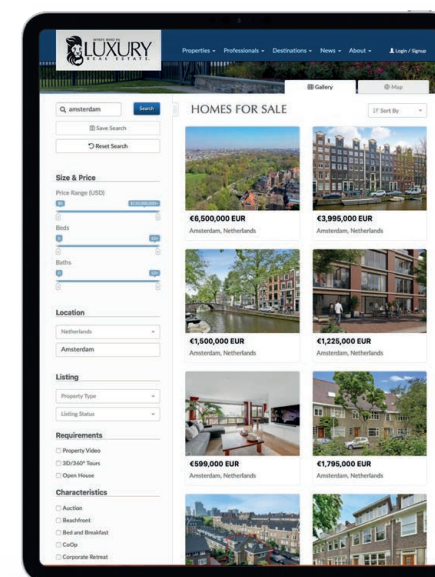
JAMES EDITION LUXURY REAL ESTATE

Properties ▾ Professionals ▾ Destinations ▾ News ▾ About ▾ Login / Signup

Gallery Map

amsterdam Search

Save Search

Reset Search

HOMES FOR SALE

Sort By

Size & Price

Price Range (USD)

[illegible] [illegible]

Beds

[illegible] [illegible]

Baths

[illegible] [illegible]

Location

Netherlands

Amsterdam

Listing

Property Type

Listing Status

Requirements

Property Video

3D/360° Tours

Open House

Characteristics

Auction

Beachfront

Bed and Breakfast

CoOp

Corporate Retreat

€6,500,000 EUR
Amsterdam, Netherlands

€3,995,000 EUR
Amsterdam, Netherlands

€1,500,000 EUR
Amsterdam, Netherlands

€1,225,000 EUR
Amsterdam, Netherlands

€599,000 EUR
Amsterdam, Netherlands

€1,795,000 EUR
Amsterdam, Netherlands